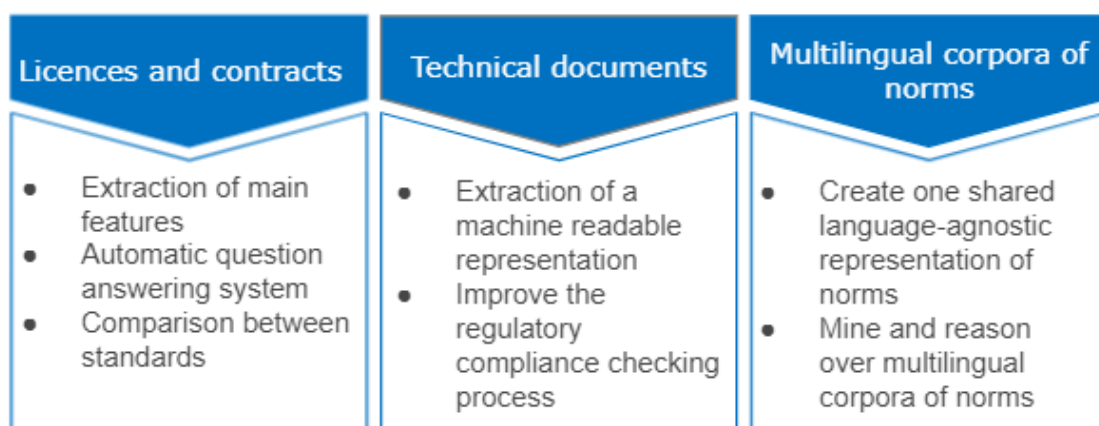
Licences and contracts

- Extraction of main features
- Automatic question answering system
- Comparison between standards

Technical documents

- Extraction of a machine readable representation
- Improve the regulatory compliance checking process

Multilingual corpora of norms

- Create one shared language-agnostic representation of norms
- Mine and reason over multilingual corpora of norms